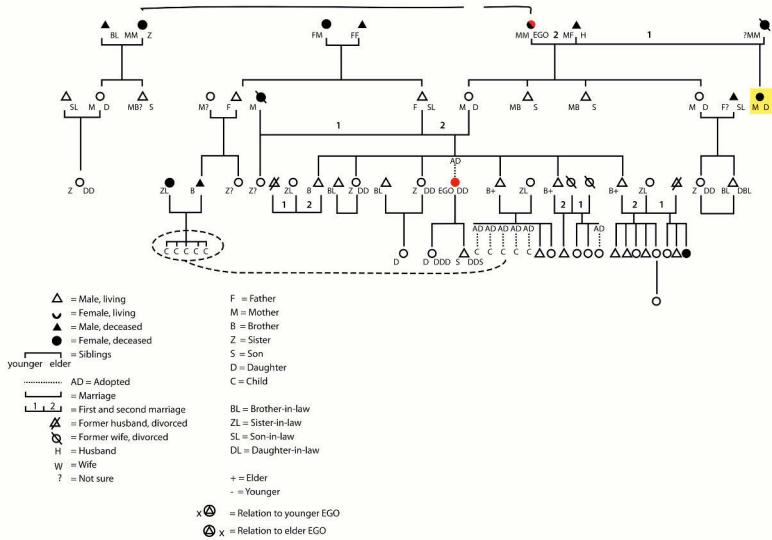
BL MM Z
FM FF
MM EGO 2 MF H
1
?MM

SL M D
MB? S
M? F
M
F SL
M D
MB S
MB S
M D
F? SL
M D

1
2
Z DD
Z?
ZL
1 2
ZL B
BL Z DD
BL
Z DD
AD
EGO DD
B+
ZL
B+
2 1
AD
B+
ZL
2 1
Z DD
BL DBL

ZL B
Z?
C C C C C
D
D DDD S DDS
AD AD AD AD AD
C C C C C

△ = Male, living
◡ = Female, living
▲ = Male, deceased
● = Female, deceased
= Siblings
younger elder
AD = Adopted
= Marriage
1 2 = First and second marriage
= Former husband, divorced
= Former wife, divorced
H = Husband
W = Wife
? = Not sure

F = Father
M = Mother
B = Brother
Z = Sister
S = Son
D = Daughter
C = Child

BL = Brother-in-law
ZL = Sister-in-law
SL = Son-in-law
DL = Daughter-in-law

+ = Elder
- = Younger

x = Relation to younger EGO
x = Relation to elder EGO